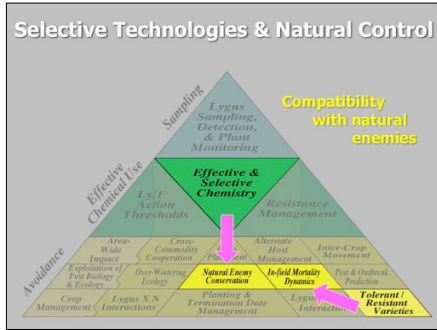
Selective Technologies & Natural Control

Compatibility with natural enemies

Sampling

Lygus Sampling, Detection, & Plant Monitoring

Effective Chemical Use

Effective & Selective Chemistry

Ly/F Action Thresholds

Resistance Management

Avoidance

Area-Wide Impact

Cross-Commodity Cooperation

Placement

Alternate Host Management

Inter-Crop Movement

Exploitation of Pest Biology & Ecology

Over-Wintering Ecology

Natural Enemy Conservation

In-field Mortality Dynamics

Pest & Outbreak Prediction

Crop Management

Lygus X N Interactions

Planting & Termination Date Management

Lygus Interactions

Tolerant / Resistant Varieties